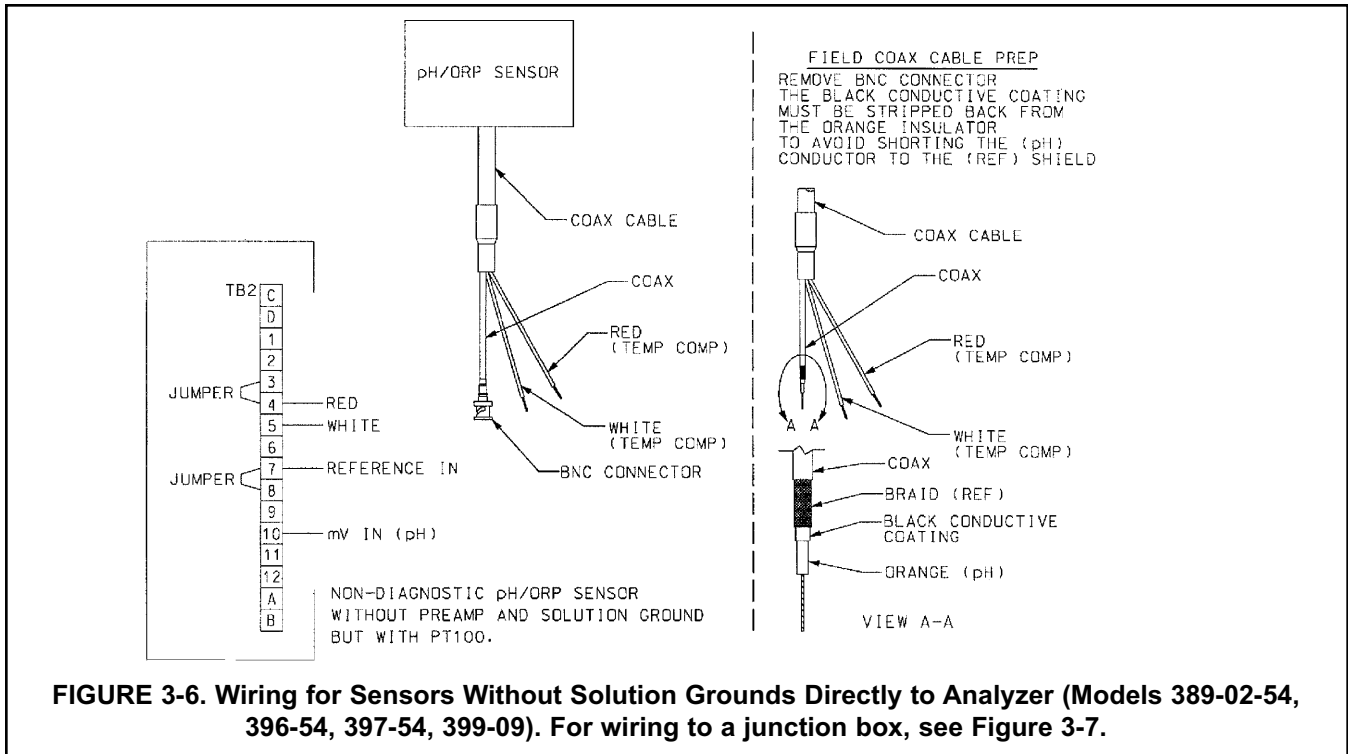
pH/ORP SENSOR

COAX CABLE

COAX

RED (TEMP COMP)

WHITE (TEMP COMP)

BNC CONNECTOR

TB2

| C |
|---|
| D |
| 1 |
| 2 |
| 3 |
| 4 |
| 5 |
| 6 |
| 7 |
| 8 |
| 9 |
| 10 |
| 11 |
| 12 |
| A |
| B |

JUMPER

RED

WHITE

JUMPER

REFERENCE IN

mV IN (pH)

NON-DIAGNOSTIC pH/ORP SENSOR WITHOUT PREAMP AND SOLUTION GROUND BUT WITH PT100.

FIELD COAX CABLE PREP

REMOVE BNC CONNECTOR
THE BLACK CONDUCTIVE COATING MUST BE STRIPPED BACK FROM THE ORANGE INSULATOR TO AVOID SHORTING THE (pH) CONDUCTOR TO THE (REF) SHIELD

COAX CABLE

COAX

RED (TEMP COMP)

A A

WHITE (TEMP COMP)

COAX

BRAID (REF)

BLACK CONDUCTIVE COATING

ORANGE (pH)

VIEW A-A

FIGURE 3-6. Wiring for Sensors Without Solution Grounds Directly to Analyzer (Models 389-02-54, 396-54, 397-54, 399-09). For wiring to a junction box, see Figure 3-7.